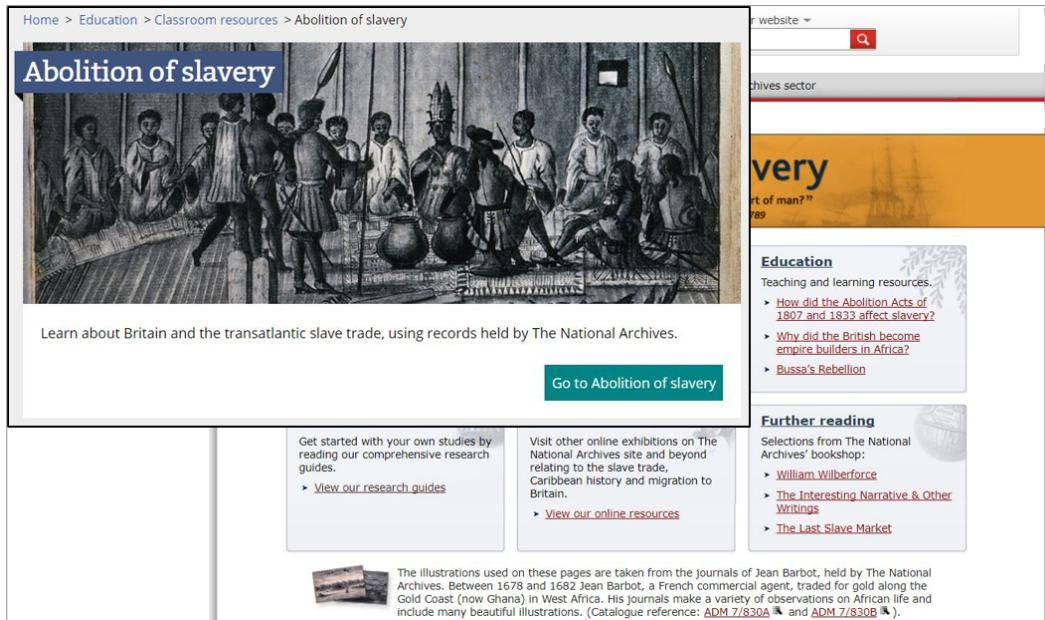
Home > Education > Classroom resources > Abolition of slavery

Abolition of slavery

Learn about Britain and the transatlantic slave trade, using records held by The National Archives.

Go to Abolition of slavery

r website

chives sector

very

rt of man?"

789

Education

Teaching and learning resources.

- How did the Abolition Acts of 1807 and 1833 affect slavery?
- Why did the British become empire builders in Africa?
- Bussa's Rebellion

Further reading

Selections from The National Archives' bookshop:

- William Wilberforce
- The Interesting Narrative & Other Writings
- The Last Slave Market

Get started with your own studies by reading our comprehensive research guides.

- View our research guides

Visit other online exhibitions on The National Archives site and beyond relating to the slave trade, Caribbean history and migration to Britain.

- View our online resources

The illustrations used on these pages are taken from the journals of Jean Barbot, held by The National Archives. Between 1678 and 1682 Jean Barbot, a French commercial agent, traded for gold along the Gold Coast (now Ghana) in West Africa. His journals make a variety of observations on African life and include many beautiful illustrations. (Catalogue reference: ADM 7/830A and ADM 7/830B).